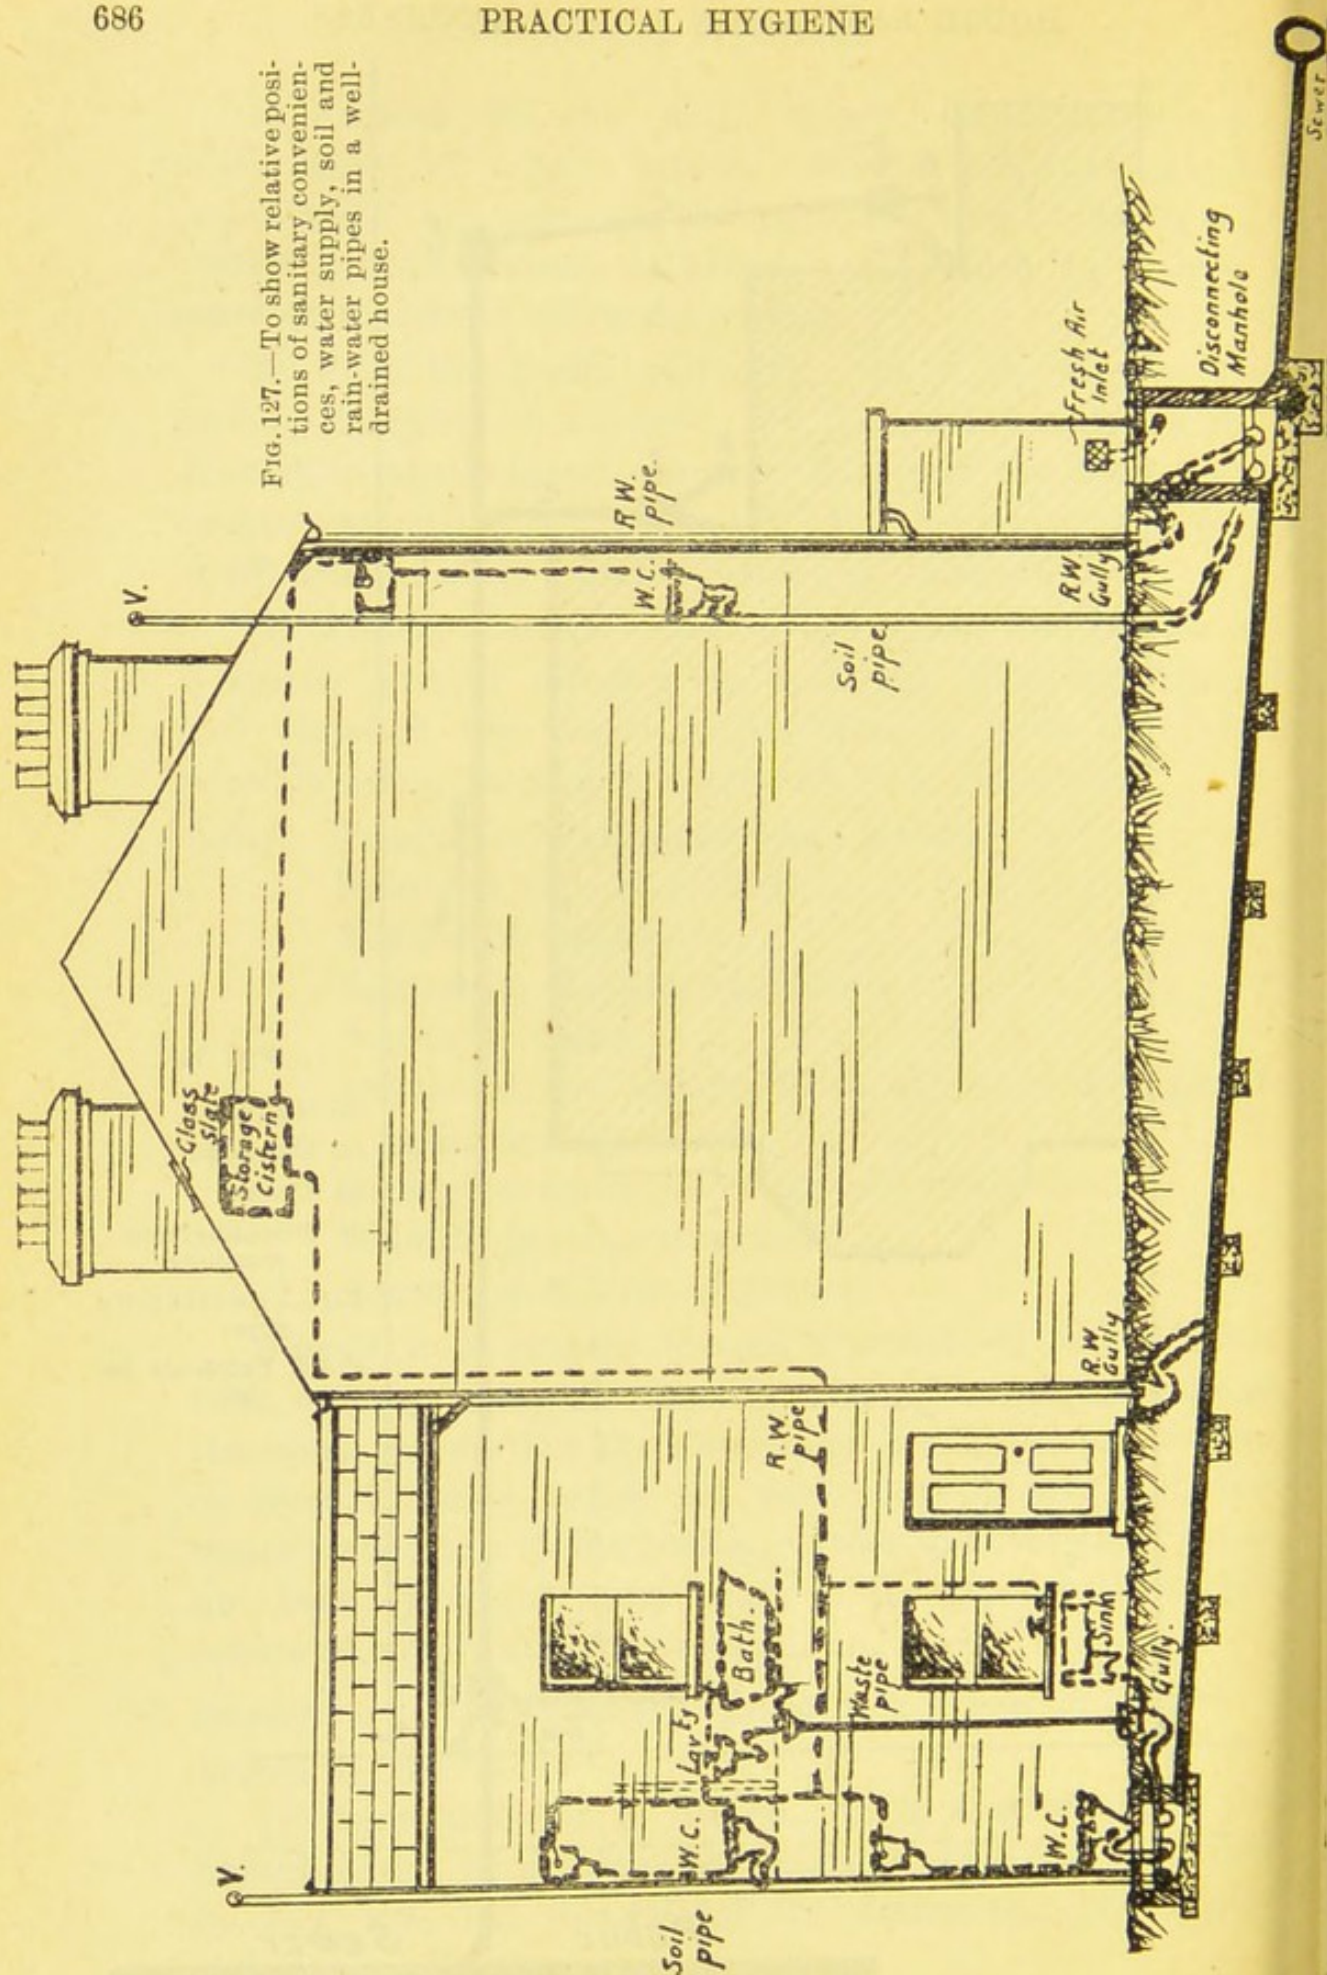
686

PRACTICAL HYGIENE

Fig. 127.—To show relative positions of sanitary conveniences, water supply, soil and rain-water pipes in a well-drained house.

V.

R.W. pipe

W.C.

Soil pipe

R.W. Gully

Fresh Air Inlet

Disconnecting Manhole

Sewer

Glass Slate

Storage Cistern

R.W. Gully

R.W. pipe

Bath

Lav.ty

W.C.

Waste pipe

Sink

Gully

W.C.

V.

Soil pipe